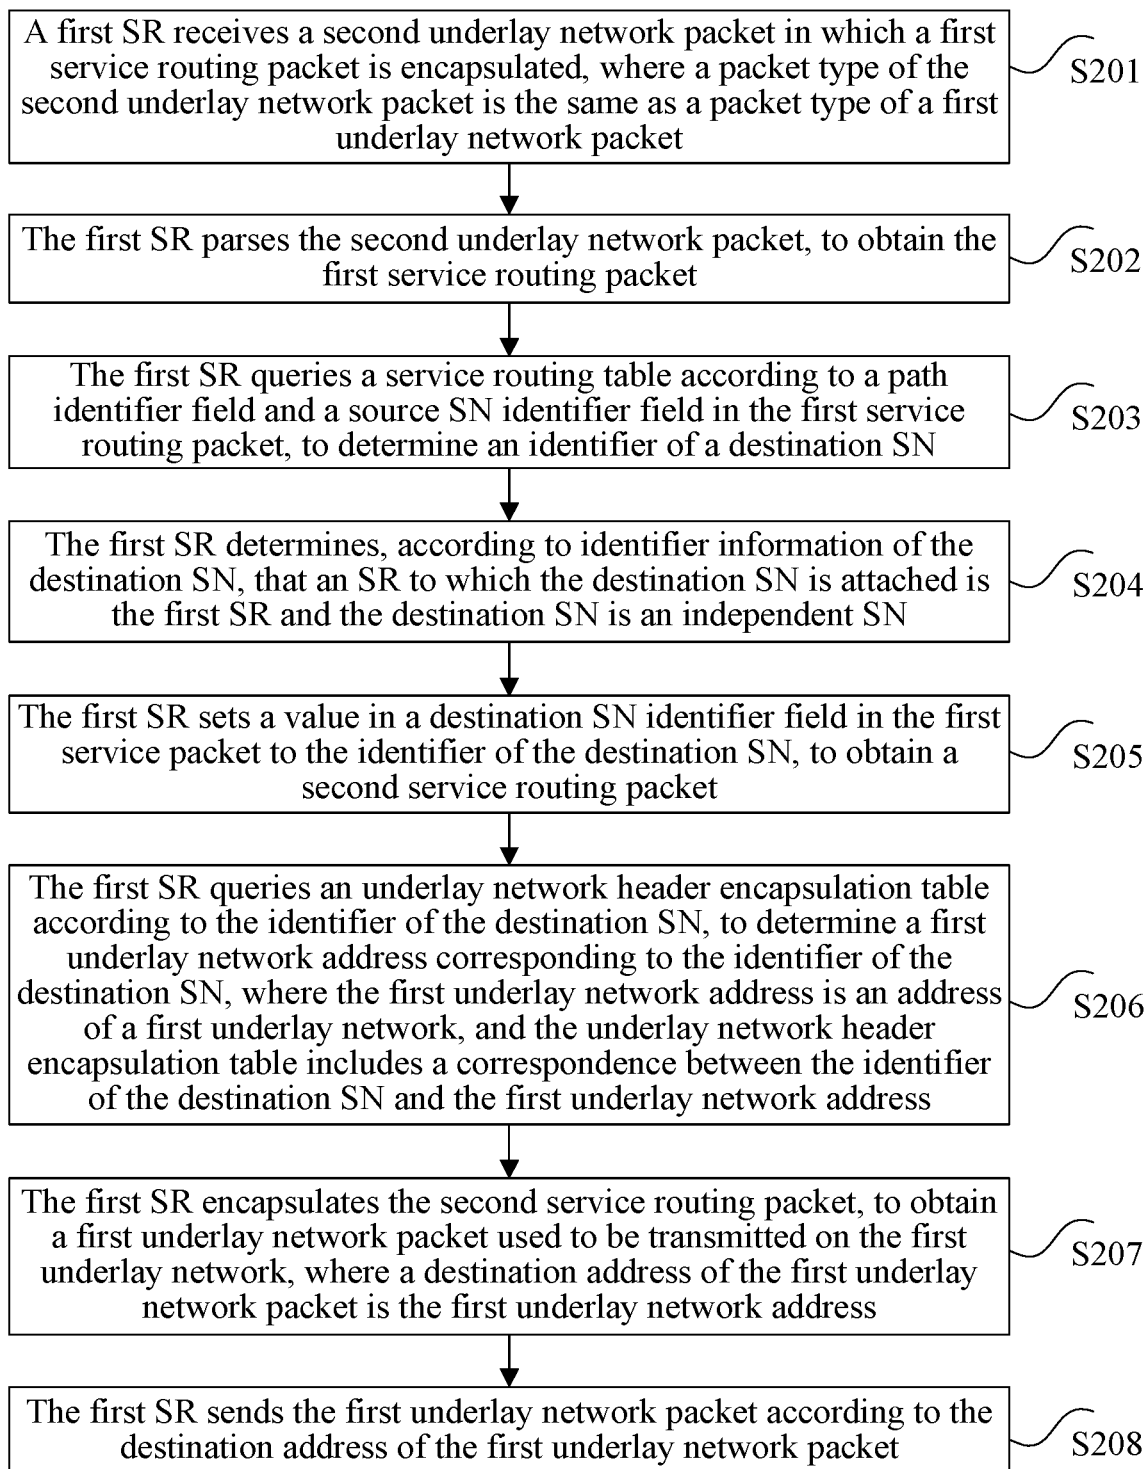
A first SR receives a second underlay network packet in which a first service routing packet is encapsulated, where a packet type of the second underlay network packet is the same as a packet type of a first underlay network packet

S201

The first SR parses the second underlay network packet, to obtain the first service routing packet

S202

The first SR queries a service routing table according to a path identifier field and a source SN identifier field in the first service routing packet, to determine an identifier of a destination SN

S203

The first SR determines, according to identifier information of the destination SN, that an SR to which the destination SN is attached is the first SR and the destination SN is an independent SN

S204

The first SR sets a value in a destination SN identifier field in the first service packet to the identifier of the destination SN, to obtain a second service routing packet

S205

The first SR queries an underlay network header encapsulation table according to the identifier of the destination SN, to determine a first underlay network address corresponding to the identifier of the destination SN, where the first underlay network address is an address of a first underlay network, and the underlay network header encapsulation table includes a correspondence between the identifier of the destination SN and the first underlay network address

S206

The first SR encapsulates the second service routing packet, to obtain a first underlay network packet used to be transmitted on the first underlay network, where a destination address of the first underlay network packet is the first underlay network address

S207

The first SR sends the first underlay network packet according to the destination address of the first underlay network packet

S208